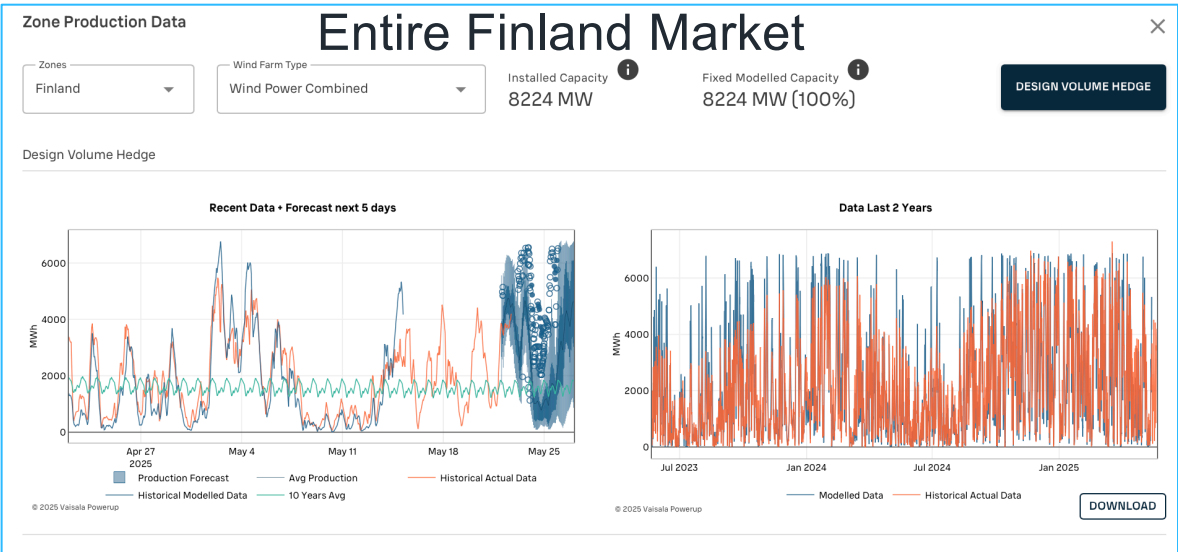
Zone Production Data

Entire Finland Market

Zones
Finland

Wind Farm Type
Wind Power Combined

Installed Capacity
8224 MW

Fixed Modelled Capacity
8224 MW (100%)

DESIGN VOLUME HEDGE

Design Volume Hedge

Recent Data + Forecast next 5 days

MWh
6000
4000
2000
0
Apr 27
2025
May 4
May 11
May 18
May 25

Production Forecast
Avg Production
Historical Actual Data
Historical Modelled Data
10 Years Avg

© 2025 Vaisala Powerup

Data Last 2 Years

MWh
6000
4000
2000
0
Jul 2023
Jan 2024
Jul 2024
Jan 2025

Modelled Data
Historical Actual Data

© 2025 Vaisala Powerup

DOWNLOAD